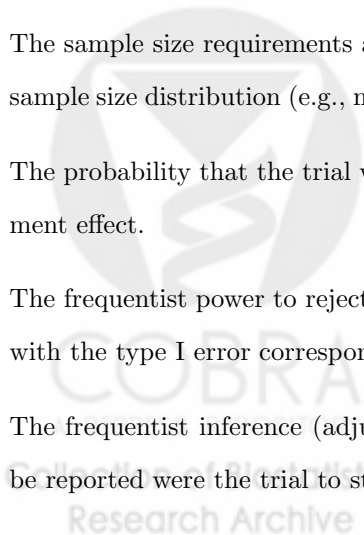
The sample size requirements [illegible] sample size distribution (e.g., m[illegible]

The probability that the trial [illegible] ment effect.

The frequentist power to reject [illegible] with the type I error correspon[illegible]

The frequentist inference (adj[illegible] be reported were the trial to s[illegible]

COBRA
Collection of Biostatistics
Research Archive